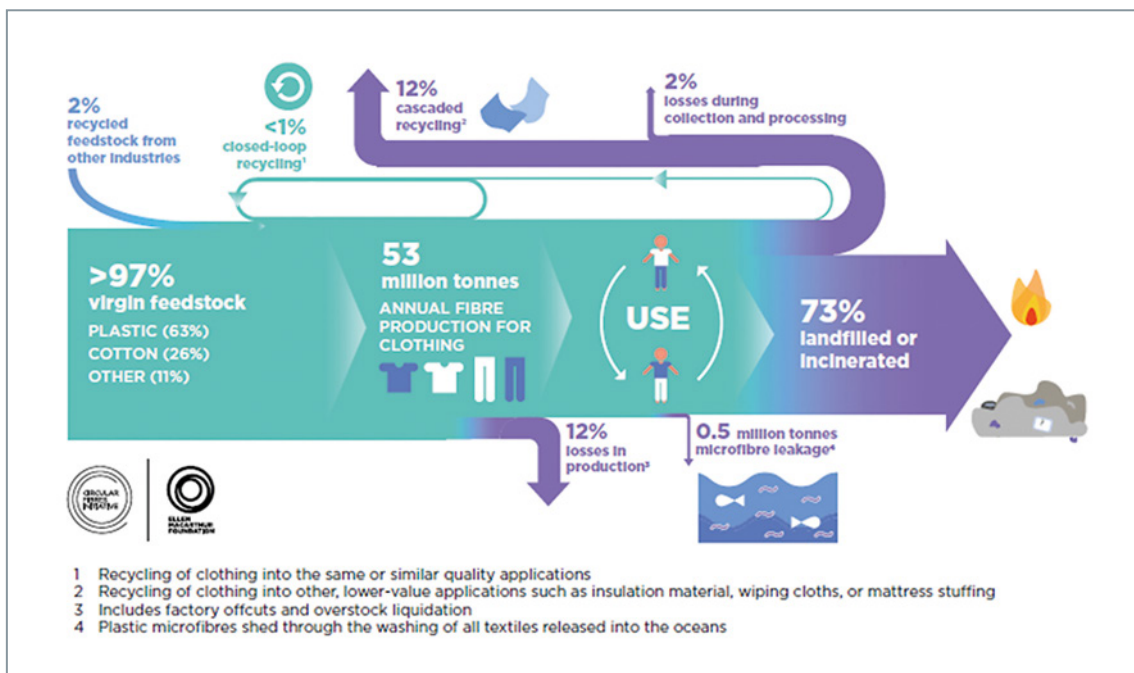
2%
recycled feedstock from other industries

<1%
closed-loop recycling$^1$

12%
cascaded recycling$^2$

2%
losses during collection and processing

>97%
virgin feedstock
PLASTIC (63%)
COTTON (26%)
OTHER (11%)

53
million tonnes
ANNUAL FIBRE PRODUCTION FOR CLOTHING

USE

73%
landfilled or incinerated

12%
losses in production$^3$

0.5 million tonnes
microfibre leakage$^4$

CIRCULAR FIBRES INITIATIVE

ELLEN MACARTHUR FOUNDATION

1 Recycling of clothing into the same or similar quality applications
2 Recycling of clothing into other, lower-value applications such as insulation material, wiping cloths, or mattress stuffing
3 Includes factory offcuts and overstock liquidation
4 Plastic microfibres shed through the washing of all textiles released into the oceans